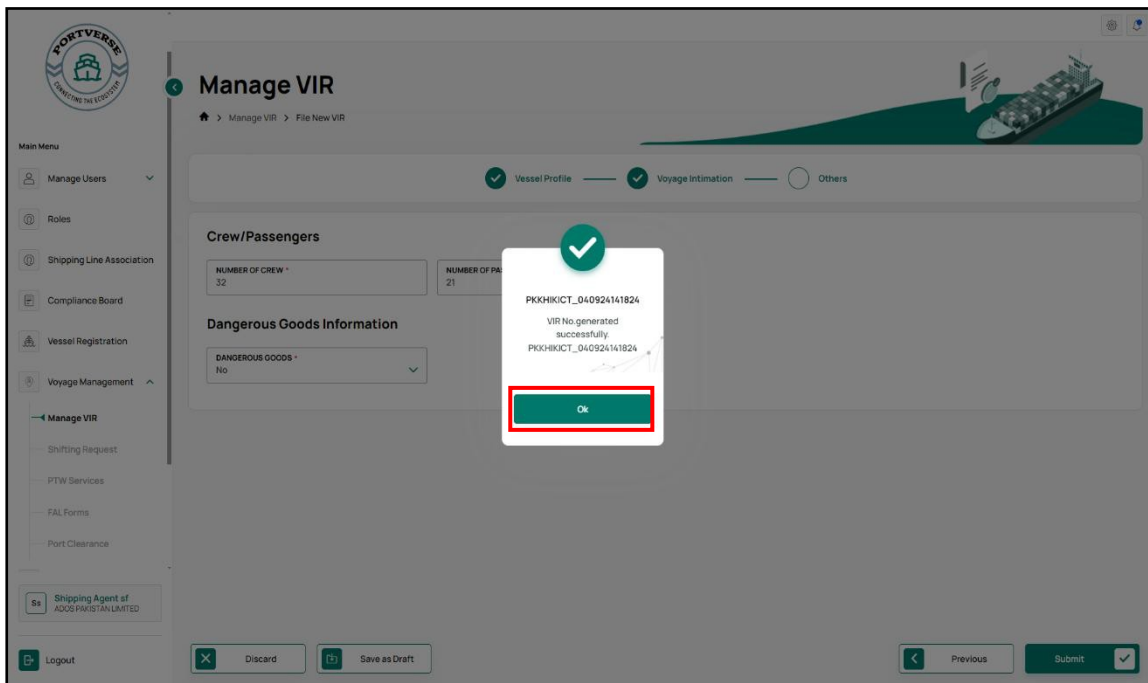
PORTVERSE
CONNECTING THE ECOSYSTEM

Main Menu

Manage Users

Roles

Shipping Line Association

Compliance Board

Vessel Registration

Voyage Management

Manage VIR

Shifting Request

PTW Services

FAL Forms

Port Clearance

Ss Shipping Agent of ADOS PAKISTAN LIMITED

Logout

Manage VIR

> Manage VIR > File New VIR

Vessel Profile — Voyage Intimation — Others

Crew/Passengers

NUMBER OF CREW *
32

NUMBER OF PA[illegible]
21

Dangerous Goods Information

DANGEROUS GOODS *
No

PKKHIKICT_040924141824

VIR No.generated successfully. PKKHIKICT_040924141824

Ok

Discard

Save as Draft

Previous

Submit